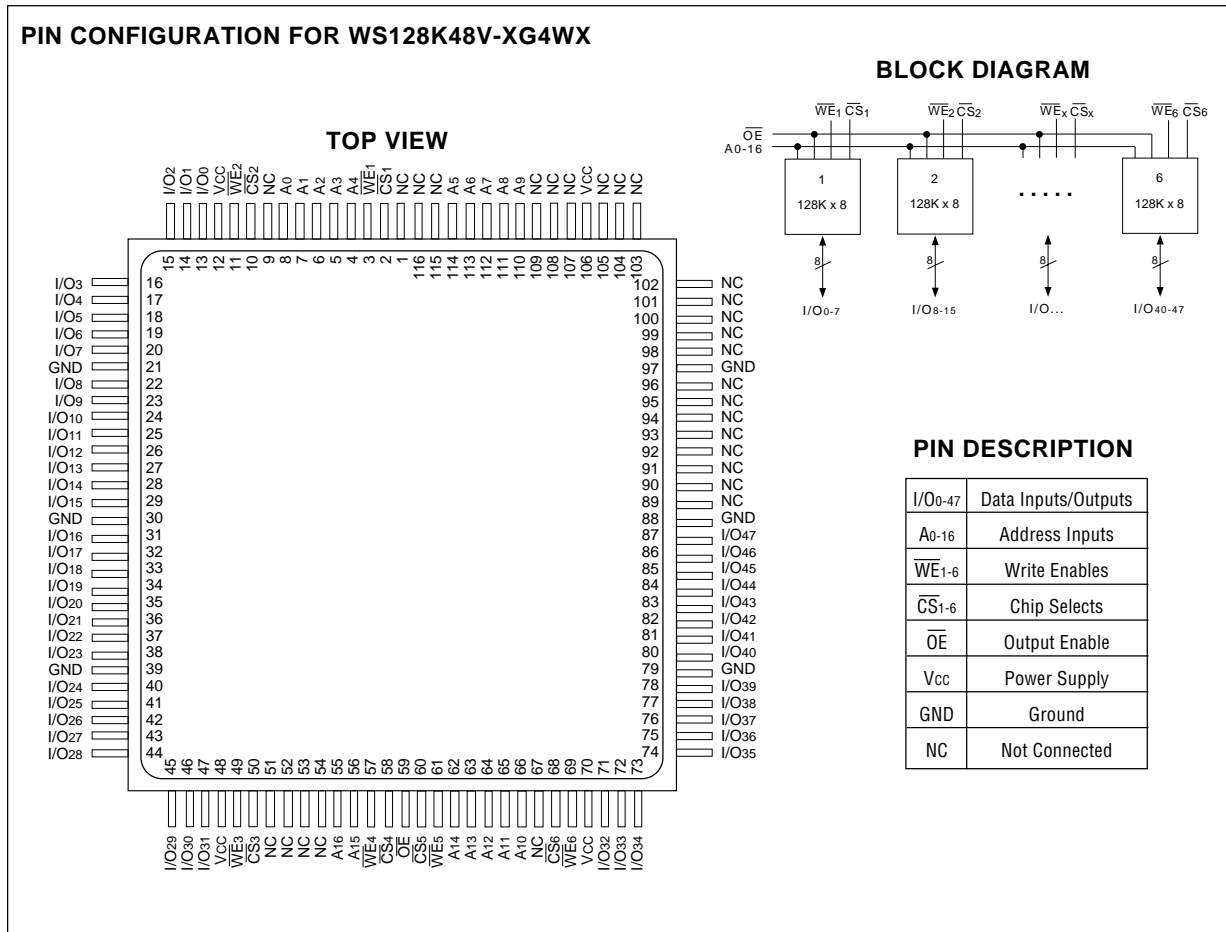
PIN CONFIGURATION FOR WS128K48V-XG4WX

TOP VIEW

I/O2 I/O1 I/O0 VCC $\overline{WE}_2$ $\overline{CS}_2$ NC A0 A1 A2 A3 A4 $\overline{WE}_1$ $\overline{CS}_1$ NC NC NC A5 A6 A7 A8 A9 NC NC NC VCC NC NC NC

15 14 13 12 11 10 9 8 7 6 5 4 3 2 1 116 115 114 113 112 111 110 109 108 107 106 105 104 103

I/O3 16
I/O4 17
I/O5 18
I/O6 19
I/O7 20
GND 21
I/O8 22
I/O9 23
I/O10 24
I/O11 25
I/O12 26
I/O13 27
I/O14 28
I/O15 29
GND 30
I/O16 31
I/O17 32
I/O18 33
I/O19 34
I/O20 35
I/O21 36
I/O22 37
I/O23 38
GND 39
I/O24 40
I/O25 41
I/O26 42
I/O27 43
I/O28 44

102 NC
101 NC
100 NC
99 NC
98 NC
97 GND
96 NC
95 NC
94 NC
93 NC
92 NC
91 NC
90 NC
89 NC
88 GND
87 I/O47
86 I/O46
85 I/O45
84 I/O44
83 I/O43
82 I/O42
81 I/O41
80 I/O40
79 GND
78 I/O39
77 I/O38
76 I/O37
75 I/O36
74 I/O35

45 46 47 48 49 50 51 52 53 54 55 56 57 58 59 60 61 62 63 64 65 66 67 68 69 70 71 72 73

I/O29 I/O30 I/O31 VCC $\overline{WE}_3$ $\overline{CS}_3$ NC NC NC NC A16 A15 $\overline{WE}_4$ $\overline{CS}_4$ $\overline{OE}$ $\overline{CS}_5$ $\overline{WE}_5$ A14 A13 A12 A11 A10 NC $\overline{CS}_6$ $\overline{WE}_6$ VCC I/O32 I/O33 I/O34

BLOCK DIAGRAM

$\overline{OE}$
A0-16
$\overline{WE}_1$ $\overline{CS}_1$ $\overline{WE}_2$ $\overline{CS}_2$ $\overline{WE}_x$ $\overline{CS}_x$ $\overline{WE}_6$ $\overline{CS}_6$

1 128K x 8
2 128K x 8
. . . . .
6 128K x 8

8 8 8 8

I/O0-7 I/O8-15 I/O... I/O40-47

PIN DESCRIPTION

| | |
|---|---|
| I/O0-47 | Data Inputs/Outputs |
| A0-16 | Address Inputs |
| $\overline{WE}_{1-6}$ | Write Enables |
| $\overline{CS}_{1-6}$ | Chip Selects |
| $\overline{OE}$ | Output Enable |
| Vcc | Power Supply |
| GND | Ground |
| NC | Not Connected |